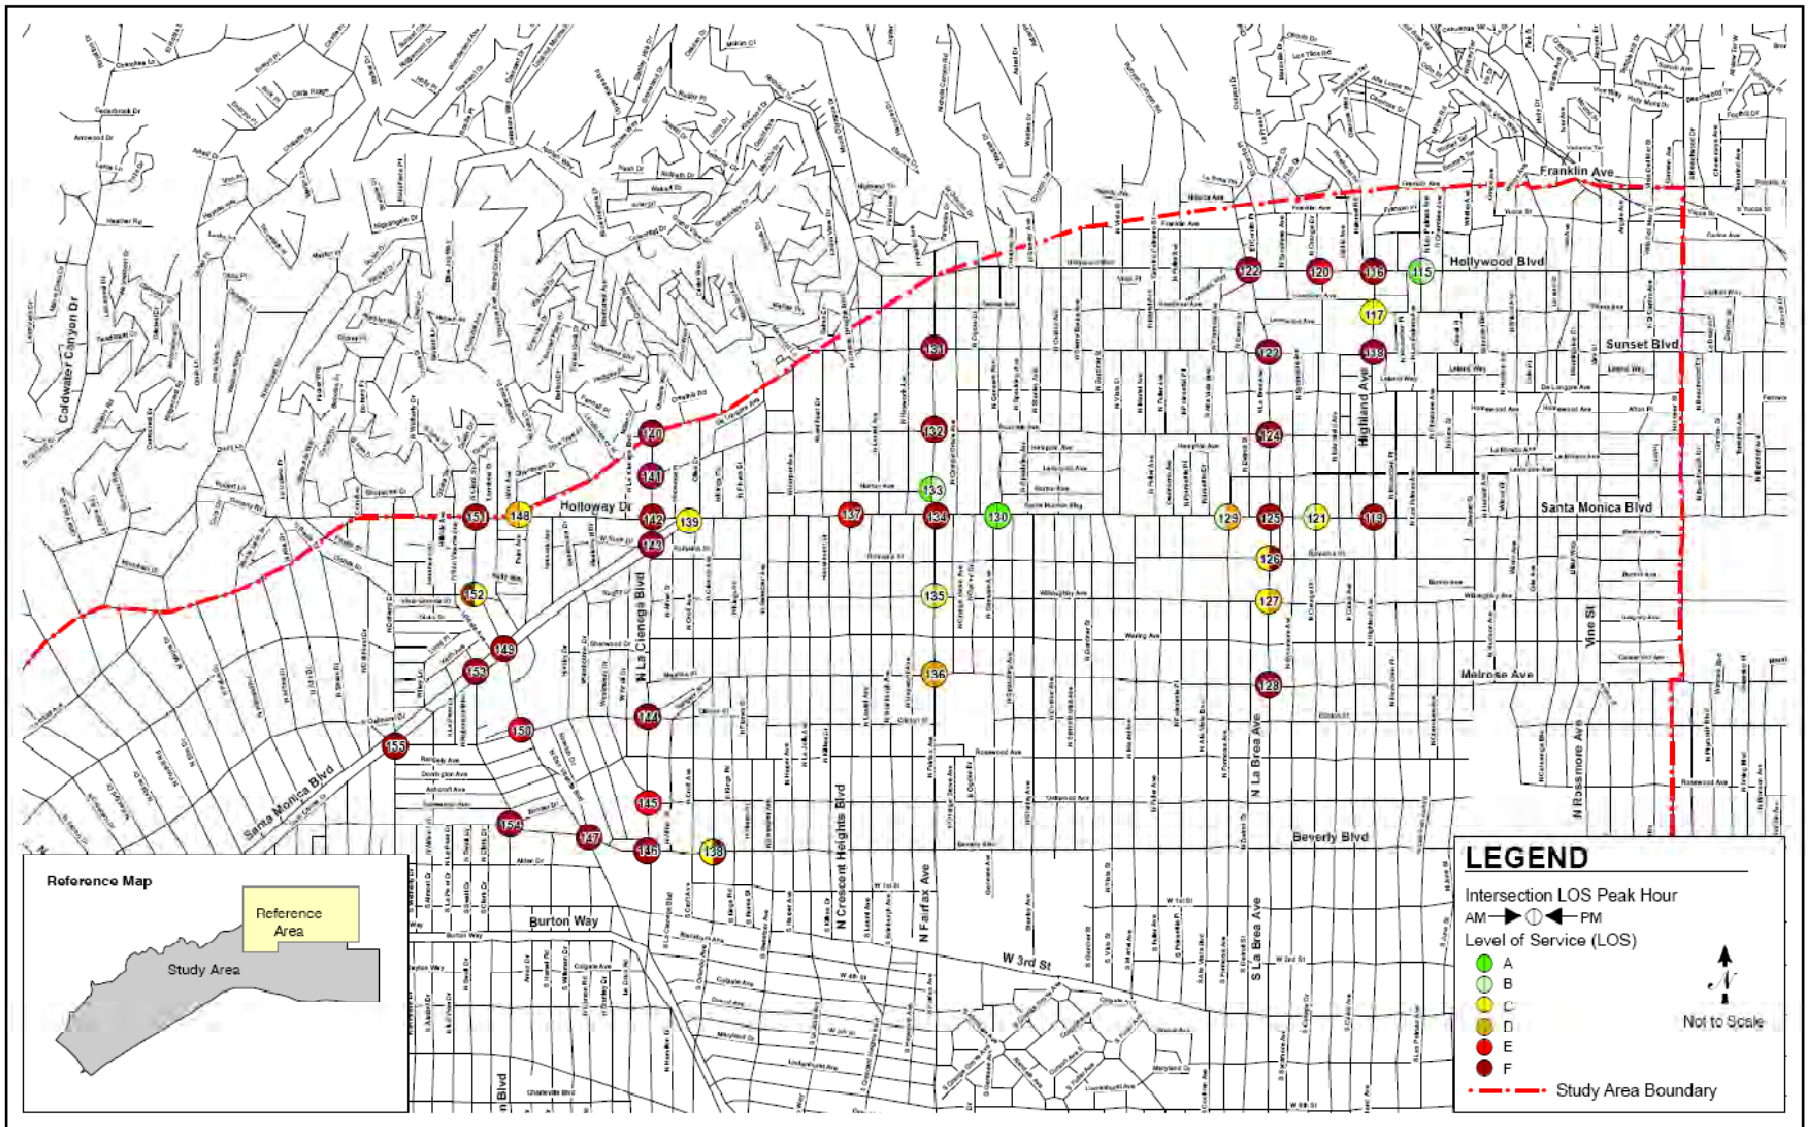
Coldwater Canyon Dr
Franklin Ave
Hollywood Blvd
Sunset Blvd
Highland Ave
Holloway Dr
Santa Monica Blvd
N La Cienega Blvd
Vine St
Melrose Ave
N Rossmore Ave
N Crescent Heights Blvd
N Fairfax Ave
N La Brea Ave
Beverly Blvd
Burton Way
W 3rd St
S La Brea Ave
Santa Monica Blvd

115 116 117 118 119 120 121 122 123 124 125 126 127 128 129 130 131 132 133 134 135 136 137 138 139 140 141 142 143 144 145 146 147 148 149 150 151 152 153 154 155

Reference Map
Reference Area
Study Area

LEGEND
Intersection LOS Peak Hour
AM PM
Level of Service (LOS)
A
B
C
D
E
F
Study Area Boundary
N
Not to Scale